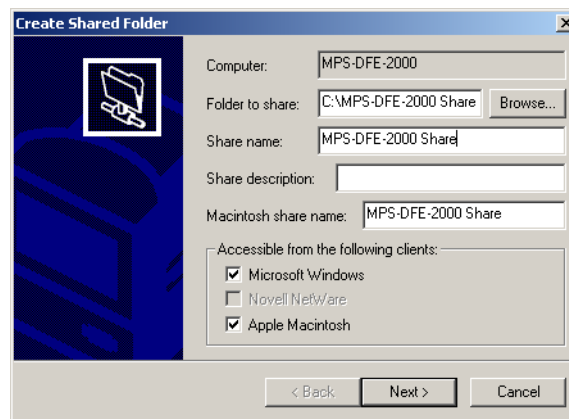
Create Shared Folder

×

Computer: MPS-DFE-2000

Folder to share: C:\MPS-DFE-2000 Share

Browse...

Share name: MPS-DFE-2000 Share

Share description:

Macintosh share name: MPS-DFE-2000 Share

Accessible from the following clients:

☑ Microsoft Windows

☐ Novell NetWare

☑ Apple Macintosh

< Back

Next >

Cancel